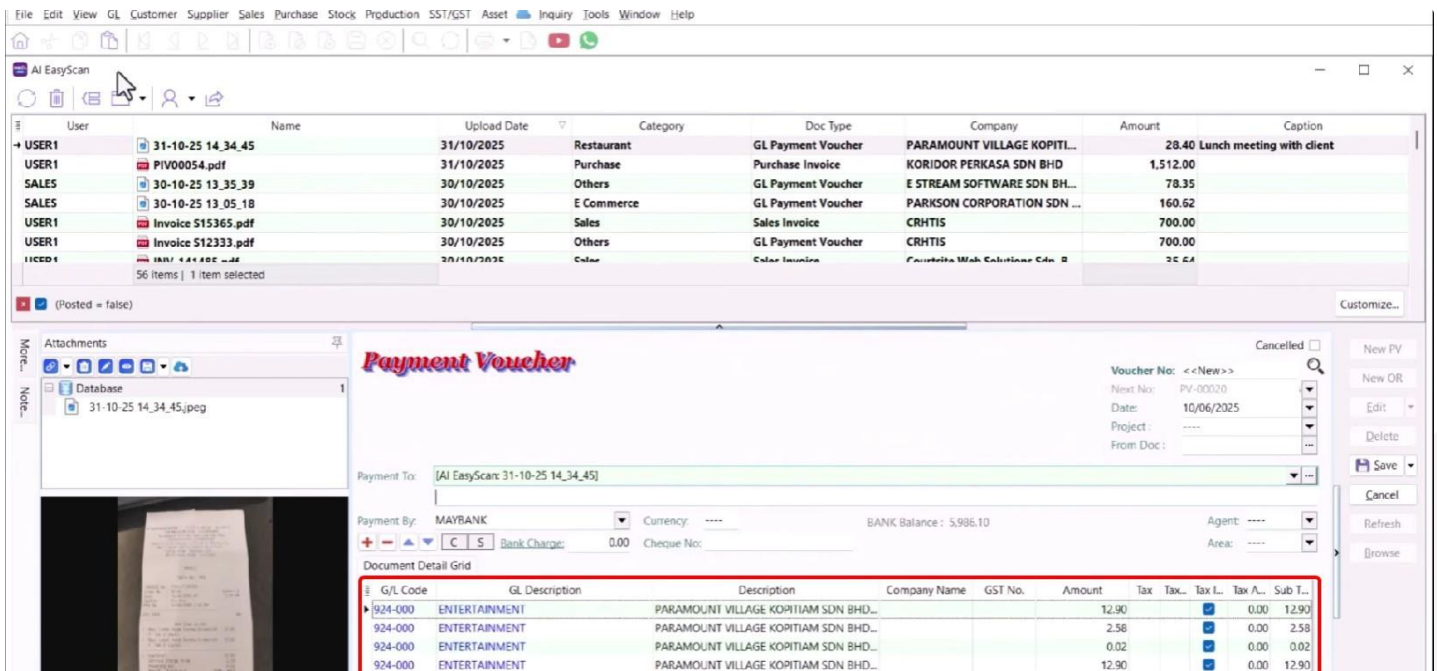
File Edit View GL Customer Supplier Sales Purchase Stock Production SST/GST Asset Inquiry Tools Window Help

AI EasyScan

| User | Name | Upload Date | Category | Doc Type | Company | Amount | Caption |
|---|---|---|---|---|---|---|---|
| USER1 | 31-10-25 14_34_45 | 31/10/2025 | Restaurant | GL Payment Voucher | PARAMOUNT VILLAGE KOPITI... | 28.40 | Lunch meeting with client |
| USER1 | PIV00054.pdf | 31/10/2025 | Purchase | Purchase Invoice | KORIDOR PERKASA SDN BHD | 1,512.00 | |
| SALES | 30-10-25 13_35_39 | 30/10/2025 | Others | GL Payment Voucher | E STREAM SOFTWARE SDN BH... | 78.35 | |
| SALES | 30-10-25 13_05_18 | 30/10/2025 | E Commerce | GL Payment Voucher | PARKSON CORPORATION SDN ... | 160.62 | |
| USER1 | Invoice S15365.pdf | 30/10/2025 | Sales | Sales Invoice | CRHTIS | 700.00 | |
| USER1 | Invoice S12333.pdf | 30/10/2025 | Others | GL Payment Voucher | CRHTIS | 700.00 | |
| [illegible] | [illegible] | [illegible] | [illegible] | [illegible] | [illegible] | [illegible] | |

56 items | 1 item selected

(Posted = false)

Customize...

More... Note...

Attachments

Database 1
31-10-25 14_34_45.jpeg

Payment Voucher

Cancelled

Voucher No: <<New>>
Next No: PV-00020
Date: 10/06/2025
Project: ----
From Doc:

New PV
New OR
Edit
Delete
Save
Cancel
Refresh
Browse

Payment To: [AI EasyScan: 31-10-25 14_34_45]

Payment By: MAYBANK Currency: ---- BANK Balance : 5,986.10 Agent: ----
C S Bank Charge: 0.00 Cheque No: Area: ----

Document Detail Grid

| G/L Code | GL Description | Description | Company Name | GST No. | Amount | Tax | Tax... | Tax I... | Tax A... | Sub T... |
|---|---|---|---|---|---|---|---|---|---|---|
| 924-000 | ENTERTAINMENT | PARAMOUNT VILLAGE KOPITIAM SDN BHD... | | | 12.90 | | | | 0.00 | 12.90 |
| 924-000 | ENTERTAINMENT | PARAMOUNT VILLAGE KOPITIAM SDN BHD... | | | 2.58 | | | | 0.00 | 2.58 |
| 924-000 | ENTERTAINMENT | PARAMOUNT VILLAGE KOPITIAM SDN BHD... | | | 0.02 | | | | 0.00 | 0.02 |
| 924-000 | ENTERTAINMENT | PARAMOUNT VILLAGE KOPITIAM SDN BHD... | | | 12.90 | | | | 0.00 | 12.90 |